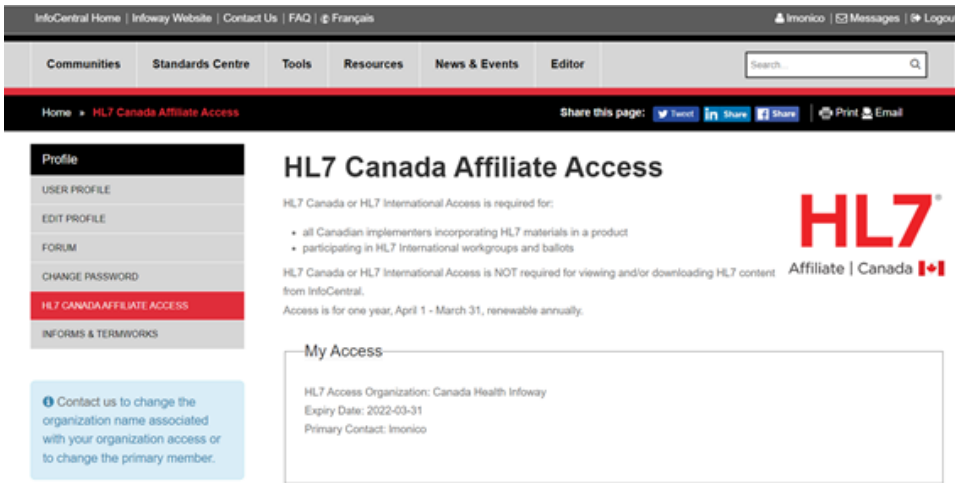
InfoCentral Home | Infoway Website | Contact Us | FAQ | Français

lmonico | Messages | Logou

Communities Standards Centre Tools Resources News & Events Editor

Search...

Home » HL7 Canada Affiliate Access

Share this page: Tweet Share Share | Print Email

Profile

USER PROFILE

EDIT PROFILE

FORUM

CHANGE PASSWORD

HL7 CANADA AFFILIATE ACCESS

INFORMS & TERMWORKS

Contact us to change the organization name associated with your organization access or to change the primary member.

HL7 Canada Affiliate Access

HL7 Canada or HL7 International Access is required for:

- all Canadian implementers incorporating HL7 materials in a product
- participating in HL7 International workgroups and ballots

HL7 Canada or HL7 International Access is NOT required for viewing and/or downloading HL7 content from InfoCentral.

Access is for one year, April 1 - March 31, renewable annually.

HL7®
Affiliate | Canada

My Access

HL7 Access Organization: Canada Health Infoway
Expiry Date: 2022-03-31
Primary Contact: lmonico